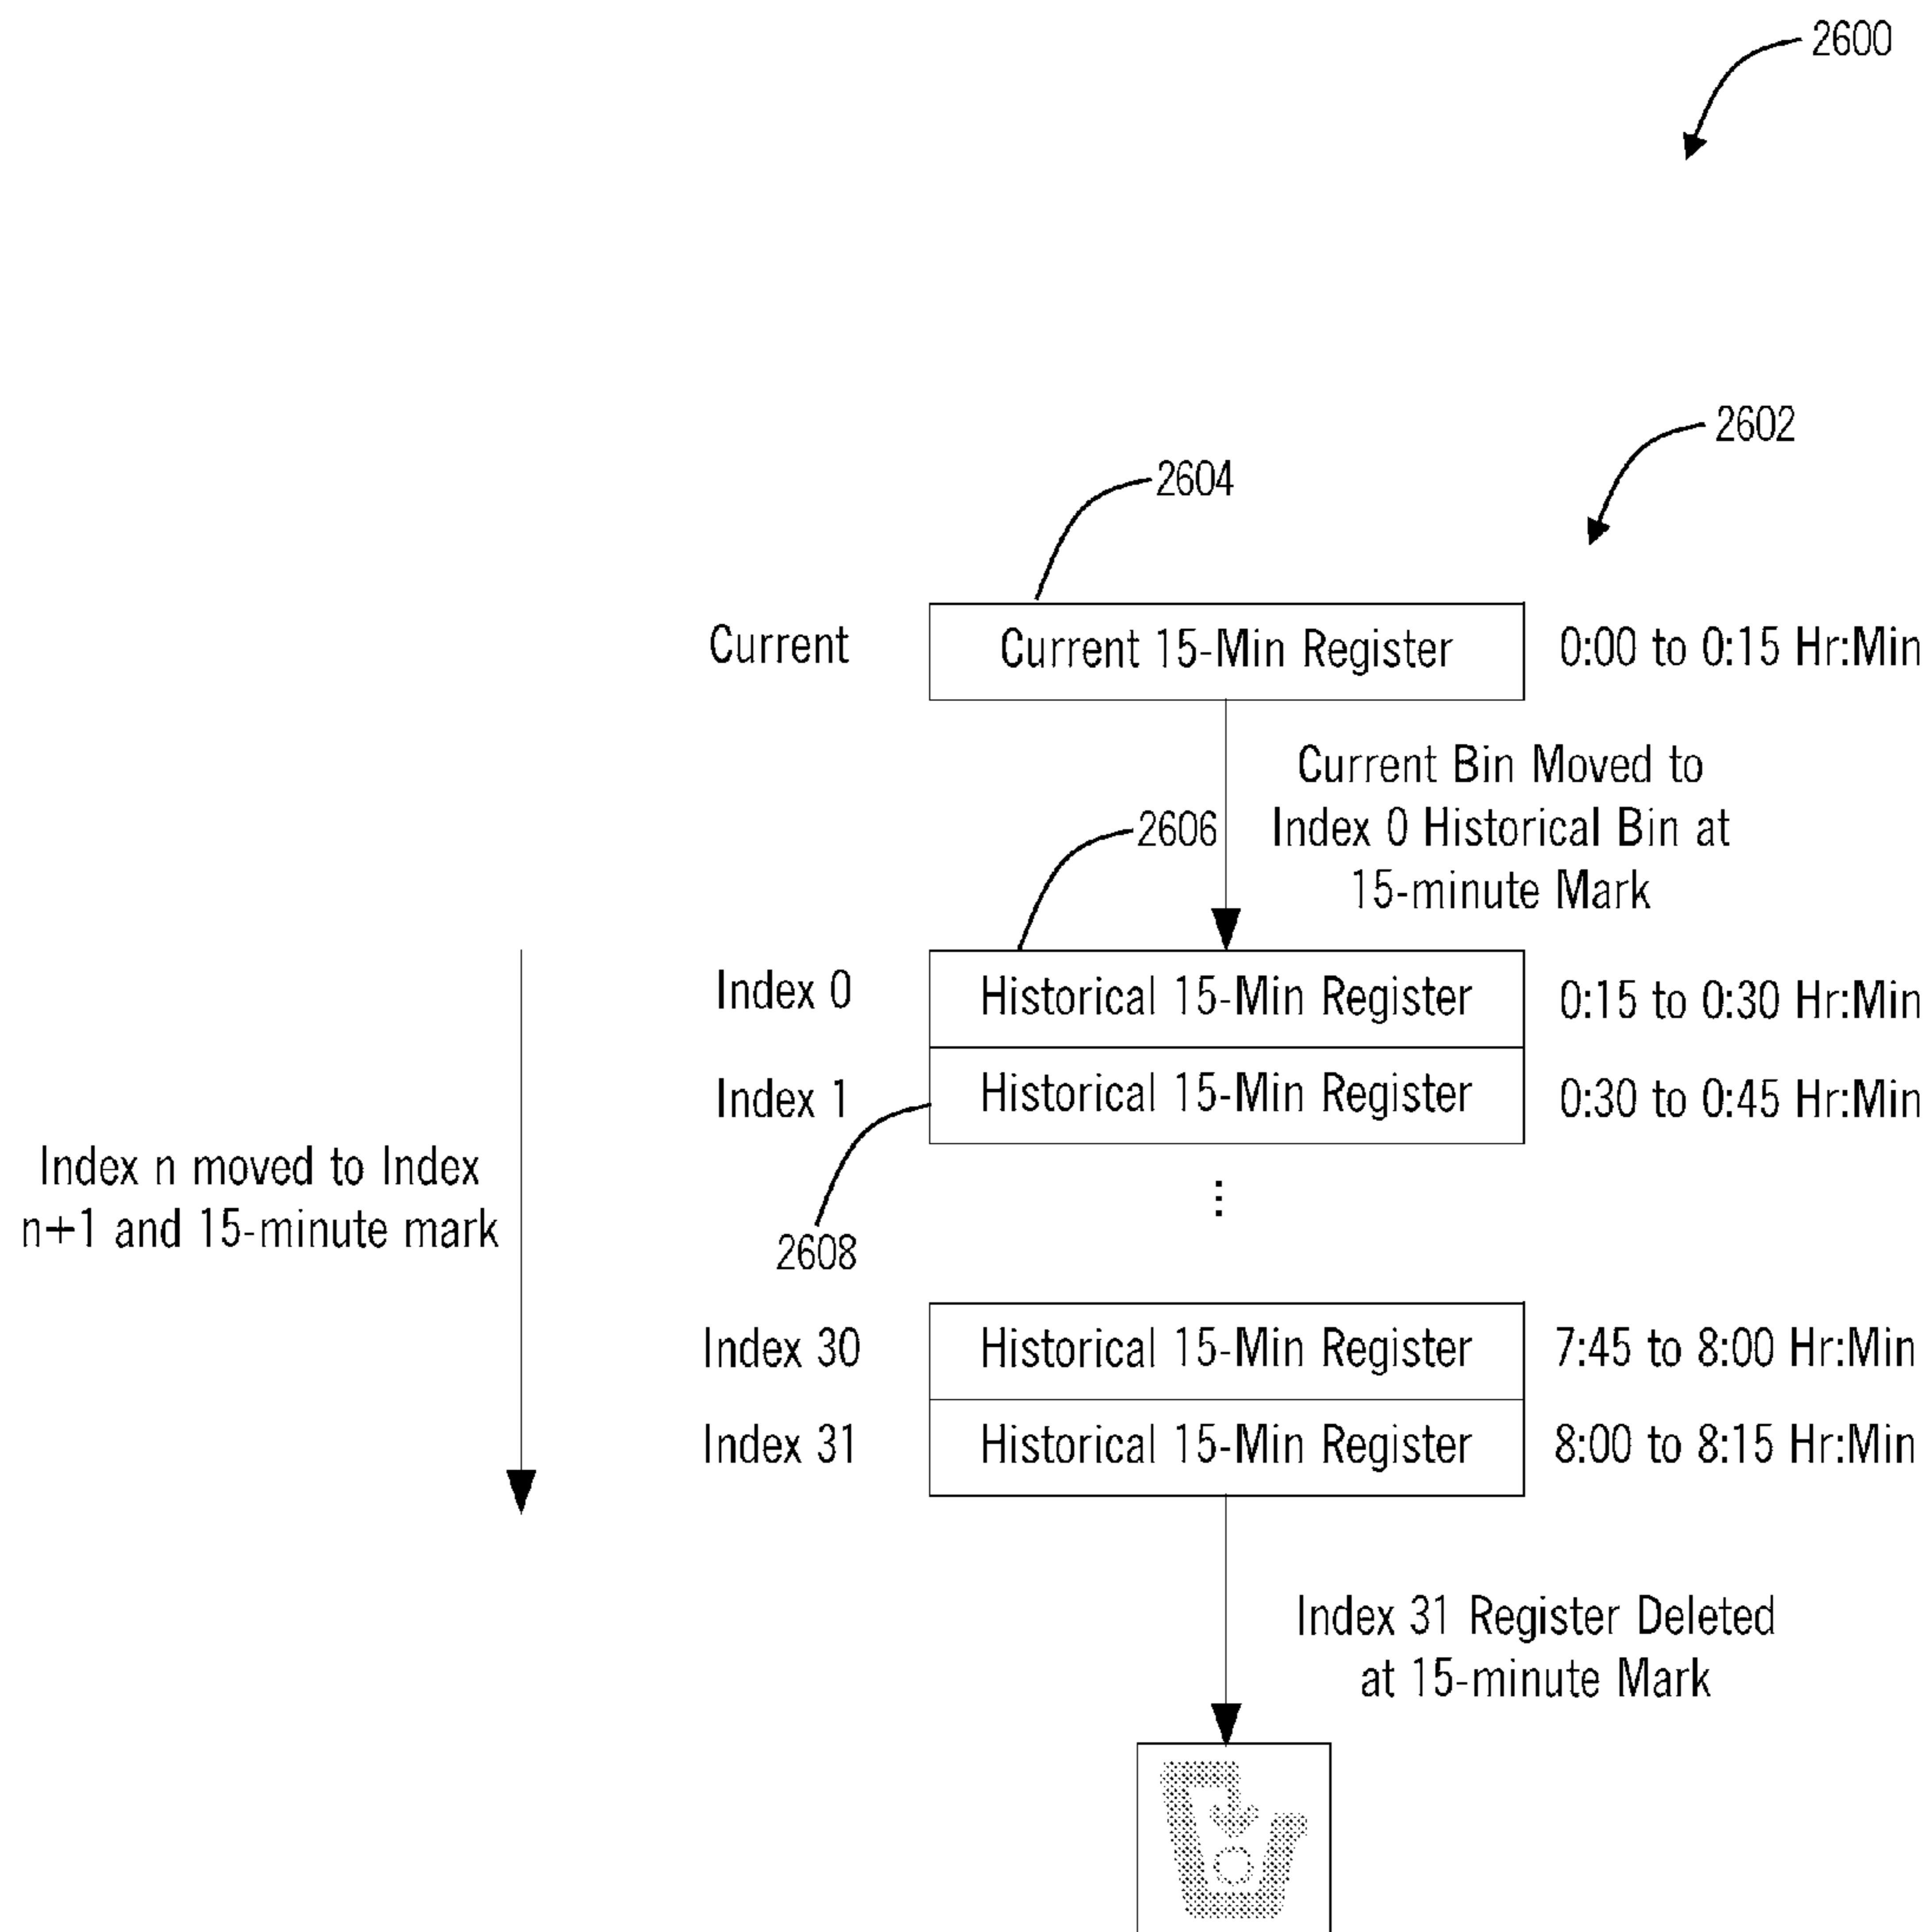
2600

2602

2604

Current

Current 15-Min Register

0:00 to 0:15 Hr:Min

Current Bin Moved to Index 0 Historical Bin at 15-minute Mark

2606

Index 0

Historical 15-Min Register

0:15 to 0:30 Hr:Min

Index 1

Historical 15-Min Register

0:30 to 0:45 Hr:Min

Index n moved to Index n+1 and 15-minute mark

2608

⋮

Index 30

Historical 15-Min Register

7:45 to 8:00 Hr:Min

Index 31

Historical 15-Min Register

8:00 to 8:15 Hr:Min

Index 31 Register Deleted at 15-minute Mark